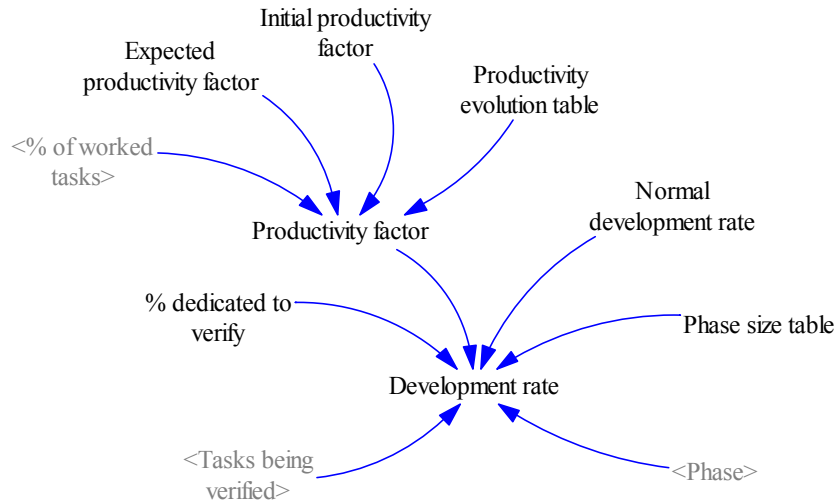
Initial productivity factor

Expected productivity factor

Productivity evolution table

<% of worked tasks>

Productivity factor

Normal development rate

% dedicated to verify

Phase size table

Development rate

<Tasks being verified>

<Phase>